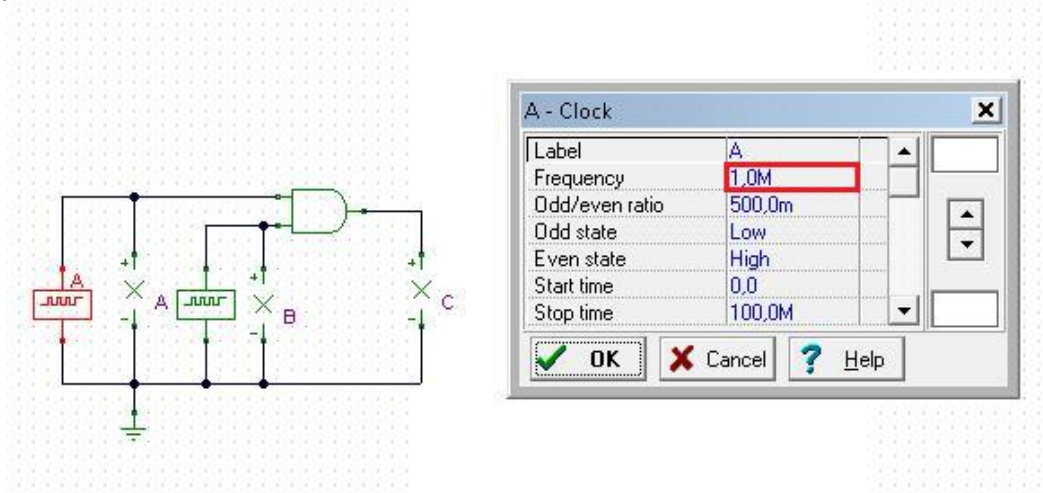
A
+
-
A
+
-
B
+
-
C

A - Clock

| Label | A |
|---|---|
| Frequency | 1,0M |
| Odd/even ratio | 500,0m |
| Odd state | Low |
| Even state | High |
| Start time | 0,0 |
| Stop time | 100,0M |

OK
Cancel
Help